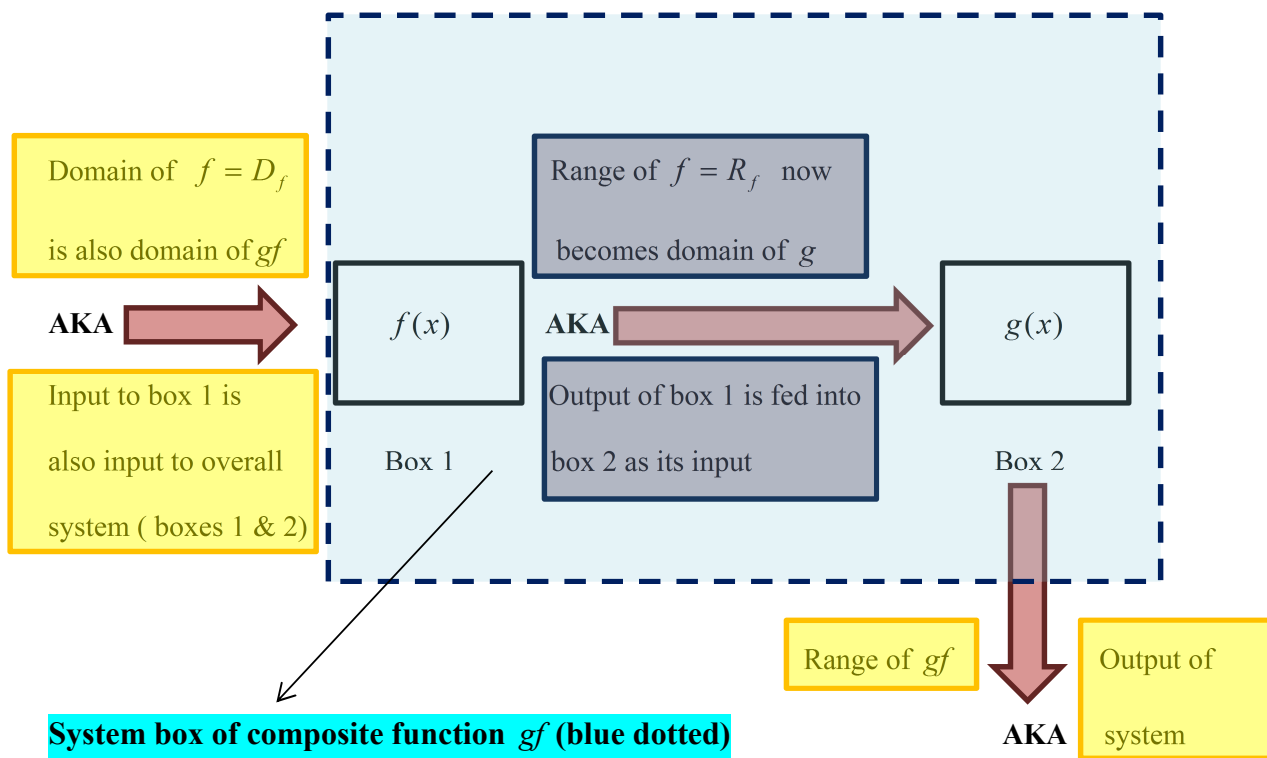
Domain of $f = D_f$

is also domain of $gf$

AKA

Input to box 1 is also input to overall system ( boxes 1 & 2)

Range of $f = R_f$ now becomes domain of $g$

$f(x)$

Box 1

AKA

Output of box 1 is fed into box 2 as its input

$g(x)$

Box 2

Range of $gf$

AKA

Output of system

System box of composite function $gf$ (blue dotted)